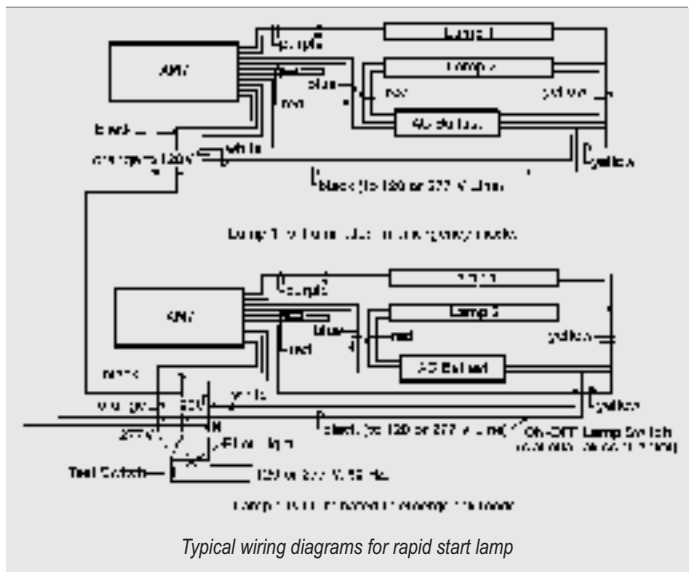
purple
Lamp 1
APV
Lamp 2
blue
red
red
yellow
AC Ballast
black
orange 120V
white
yellow
black (to 120 or 277 V Line)
Lamp 1 is illuminated in emergency mode
purple
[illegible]
APV
Lamp 2
blue
red
yellow
red
AC Ballast
black
orange
120V
white
yellow
277V
N
black (to 120 or 277 V Line)
ON-OFF Lamp Switch
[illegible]
LED light
Test Switch
120 or 277 V, 60 Hz
Lamp 1 is illuminated in emergency mode
Typical wiring diagrams for rapid start lamp